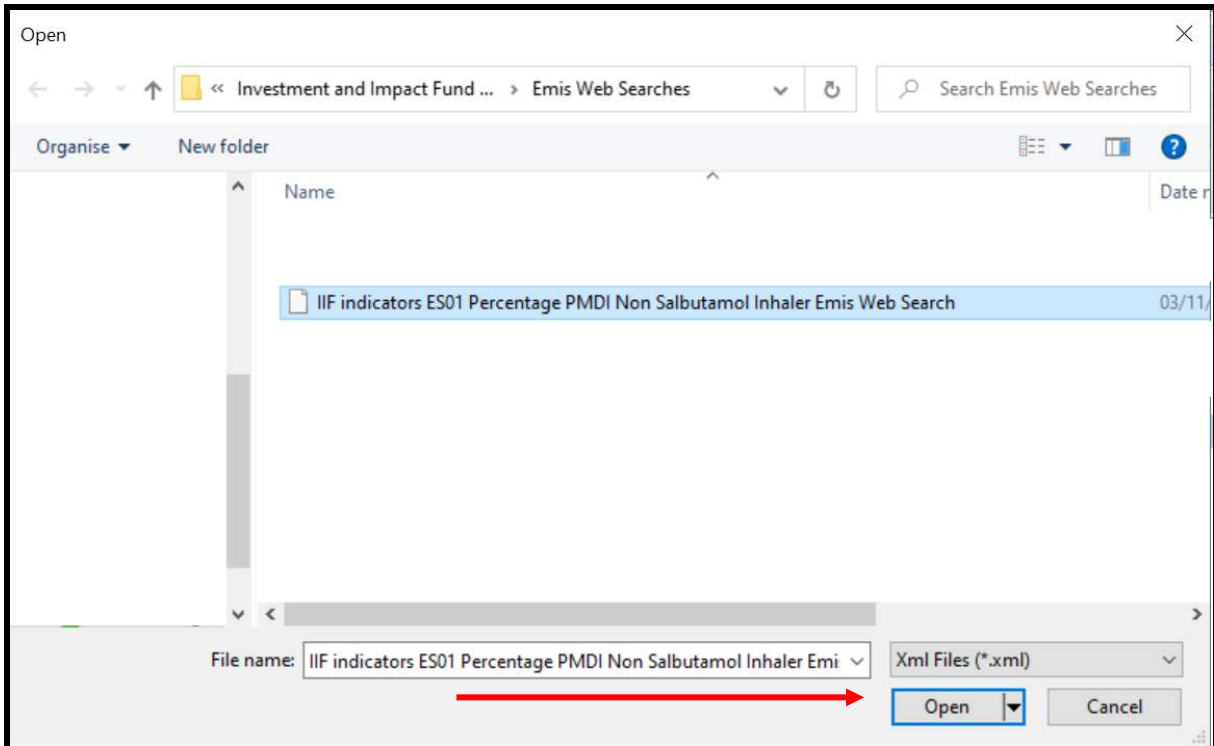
Open

« Investment and Impact Fund ... › Emis Web Searches

Search Emis Web Searches

Organise ▾

New folder

Name

Date r

IIF indicators ES01 Percentage PMDI Non Salbutamol Inhaler Emis Web Search

03/11/

File name: IIF indicators ES01 Percentage PMDI Non Salbutamol Inhaler Emi

Xml Files (*.xml)

Open

Cancel